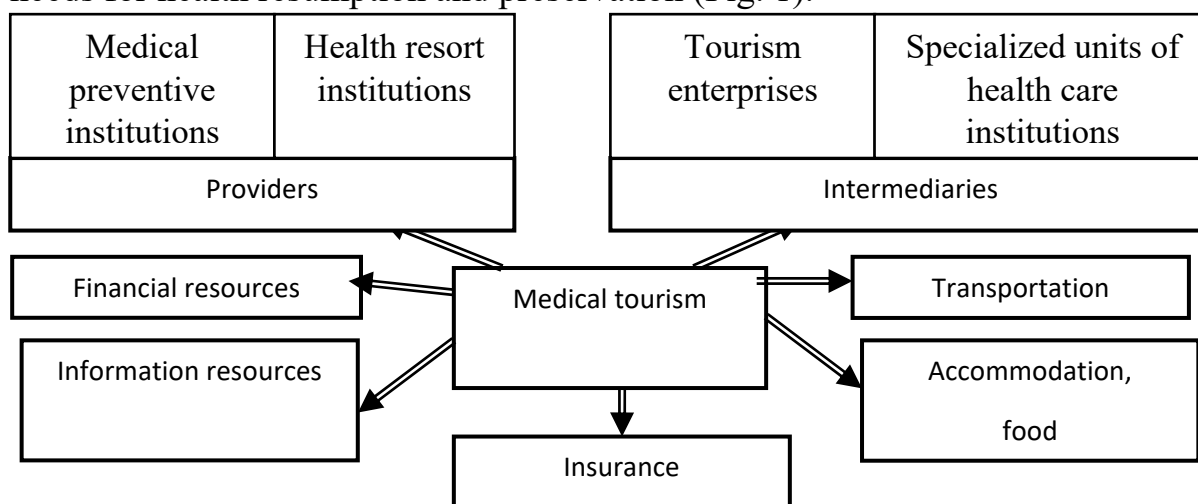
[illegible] for health resumption and preservation (Fig. 1).

Medical preventive institutions

Health resort institutions

Providers

Tourism enterprises

Specialized units of health care institutions

Intermediaries

Financial resources

Medical tourism

Transportation

Information resources

Accommodation, food

Insurance